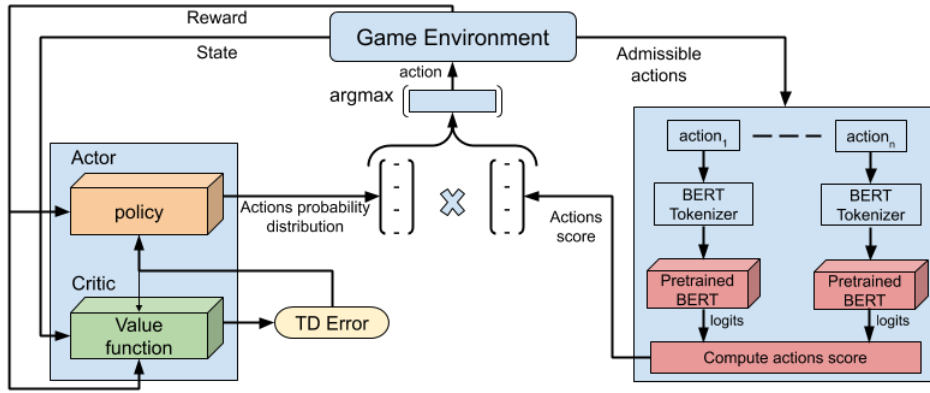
Reward

State

Game Environment

Admissible actions

action

argmax

Actor

policy

Actions probability distribution

Critic

Value function

TD Error

Actions score

$action_1$

$action_n$

BERT Tokenizer

BERT Tokenizer

Pretrained BERT

Pretrained BERT

logits

logits

Compute actions score